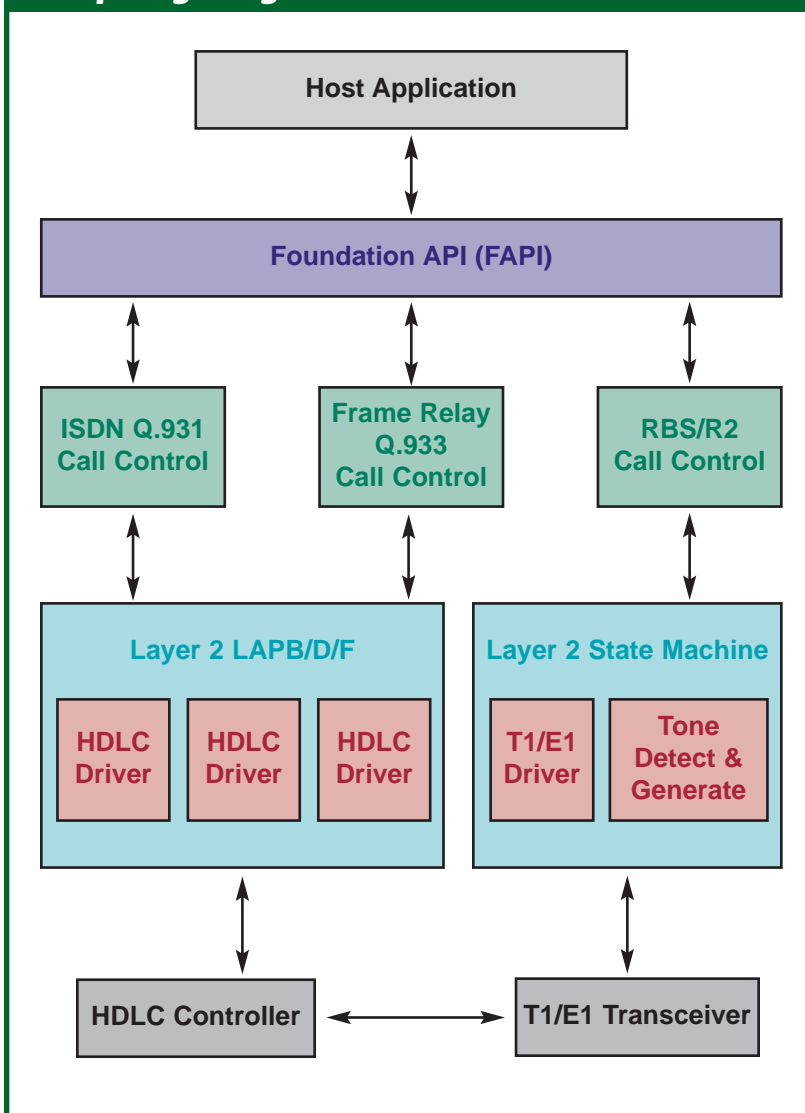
Host Application

Foundation API (FAPI)

ISDN Q.931 Call Control

Frame Relay Q.933 Call Control

RBS/R2 Call Control

Layer 2 LAPB/D/F

HDLC Driver

HDLC Driver

HDLC Driver

Layer 2 State Machine

T1/E1 Driver

Tone Detect & Generate

HDLC Controller

T1/E1 Transceiver